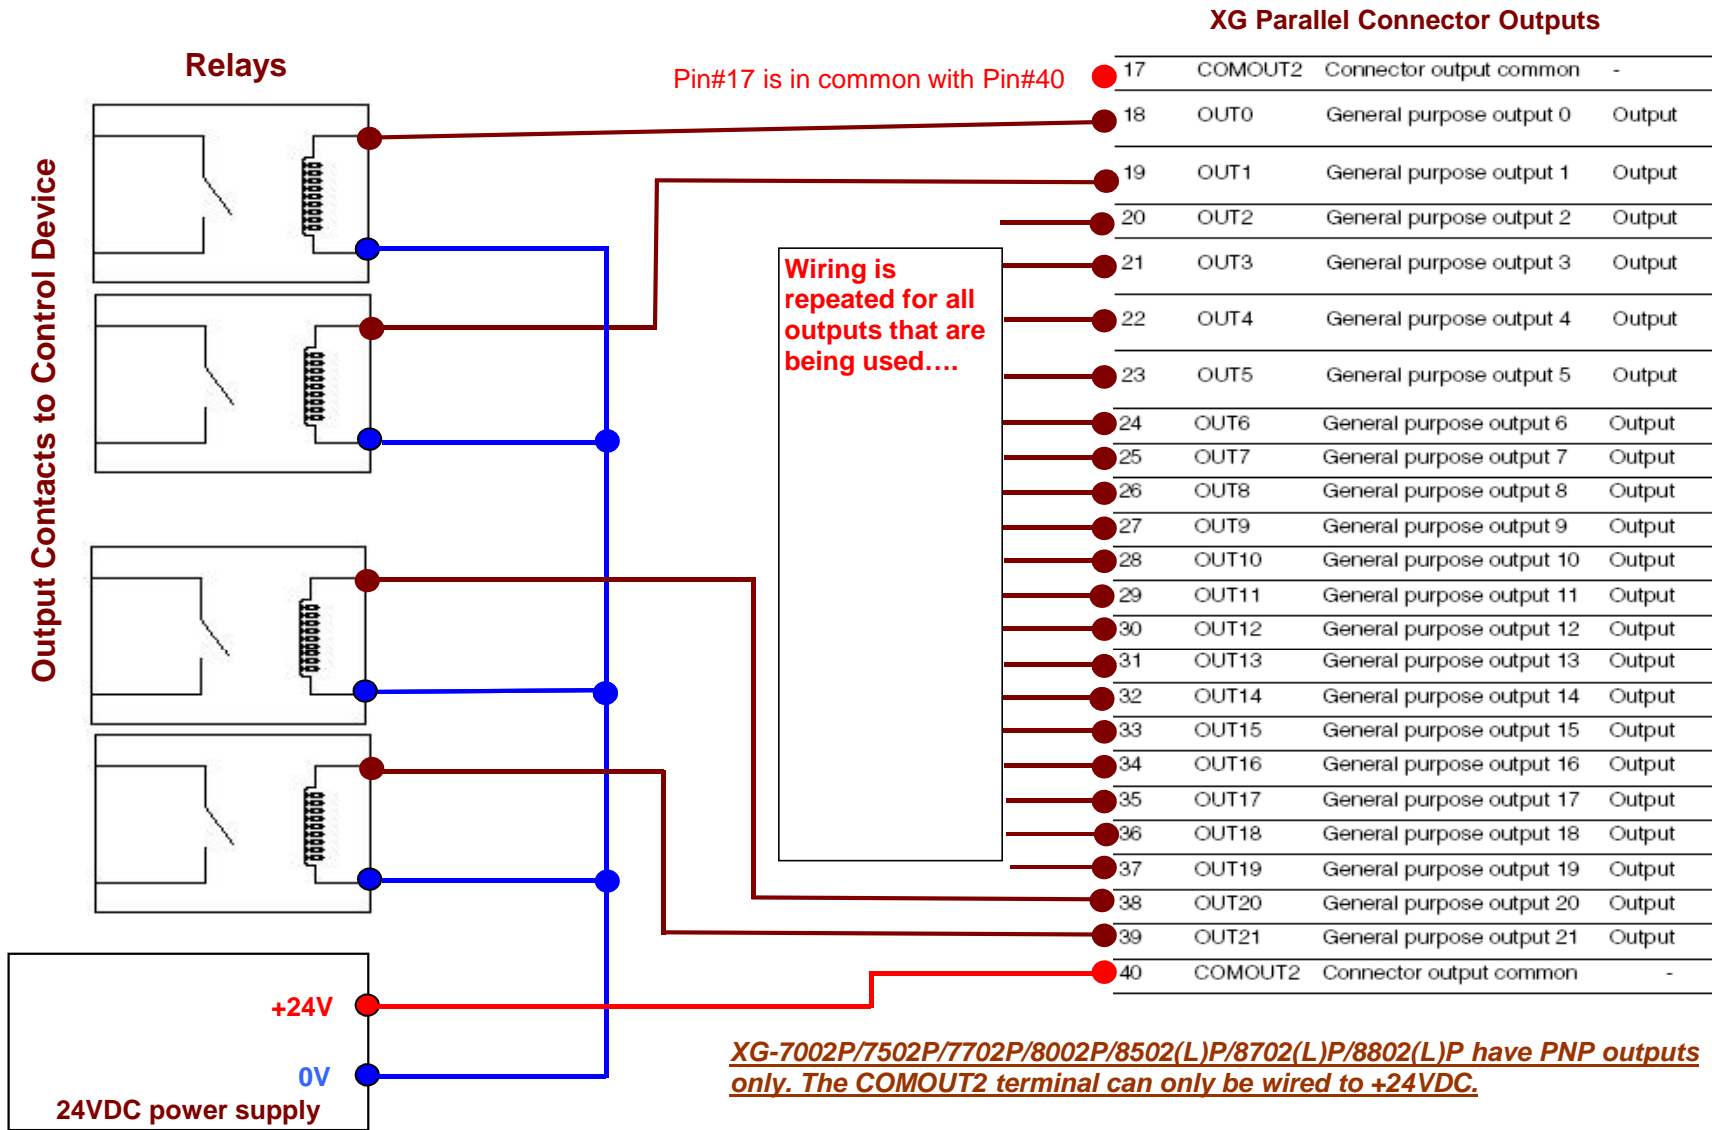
XG Parallel Connector Outputs

Relays

Pin#17 is in common with Pin#40

Output Contacts to Control Device

| 17 | COMOUT2 | Connector output common | - |
|---|---|---|---|
| 18 | OUT0 | General purpose output 0 | Output |
| 19 | OUT1 | General purpose output 1 | Output |
| 20 | OUT2 | General purpose output 2 | Output |
| 21 | OUT3 | General purpose output 3 | Output |
| 22 | OUT4 | General purpose output 4 | Output |
| 23 | OUT5 | General purpose output 5 | Output |
| 24 | OUT6 | General purpose output 6 | Output |
| 25 | OUT7 | General purpose output 7 | Output |
| 26 | OUT8 | General purpose output 8 | Output |
| 27 | OUT9 | General purpose output 9 | Output |
| 28 | OUT10 | General purpose output 10 | Output |
| 29 | OUT11 | General purpose output 11 | Output |
| 30 | OUT12 | General purpose output 12 | Output |
| 31 | OUT13 | General purpose output 13 | Output |
| 32 | OUT14 | General purpose output 14 | Output |
| 33 | OUT15 | General purpose output 15 | Output |
| 34 | OUT16 | General purpose output 16 | Output |
| 35 | OUT17 | General purpose output 17 | Output |
| 36 | OUT18 | General purpose output 18 | Output |
| 37 | OUT19 | General purpose output 19 | Output |
| 38 | OUT20 | General purpose output 20 | Output |
| 39 | OUT21 | General purpose output 21 | Output |
| 40 | COMOUT2 | Connector output common | - |

Wiring is repeated for all outputs that are being used….

+24V

0V

24VDC power supply

XG-7002P/7502P/7702P/8002P/8502(L)P/8702(L)P/8802(L)P have PNP outputs only. The COMOUT2 terminal can only be wired to +24VDC.